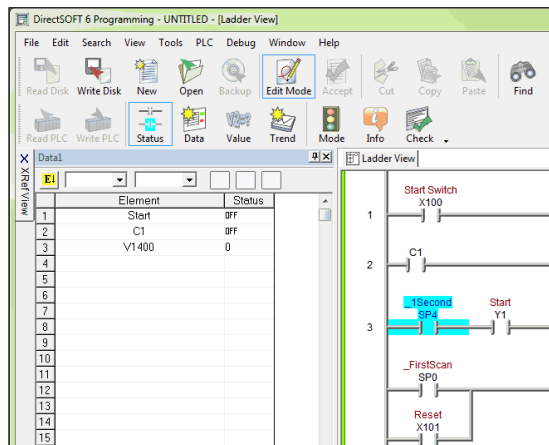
DirectSOFT 6 Programming - UNTITLED - [Ladder View]

File Edit Search View Tools PLC Debug Window Help

Read Disk Write Disk New Open Backup Edit Mode Accept Cut Copy Paste Find

Read PLC Write PLC Status Data Value Trend Mode Info Check

XRef View

Data1

E!

| | Element | Status |
|---|---|---|
| 1 | Start | OFF |
| 2 | C1 | OFF |
| 3 | V1400 | 0 |
| 4 | | |
| 5 | | |
| 6 | | |
| 7 | | |
| 8 | | |
| 9 | | |
| 10 | | |
| 11 | | |
| 12 | | |
| 13 | | |
| 14 | | |
| 15 | | |

Ladder View

1 Start Switch X100

2 C1

3 _1Second SP4 Start Y1

_FirstScan SP0

Reset X101